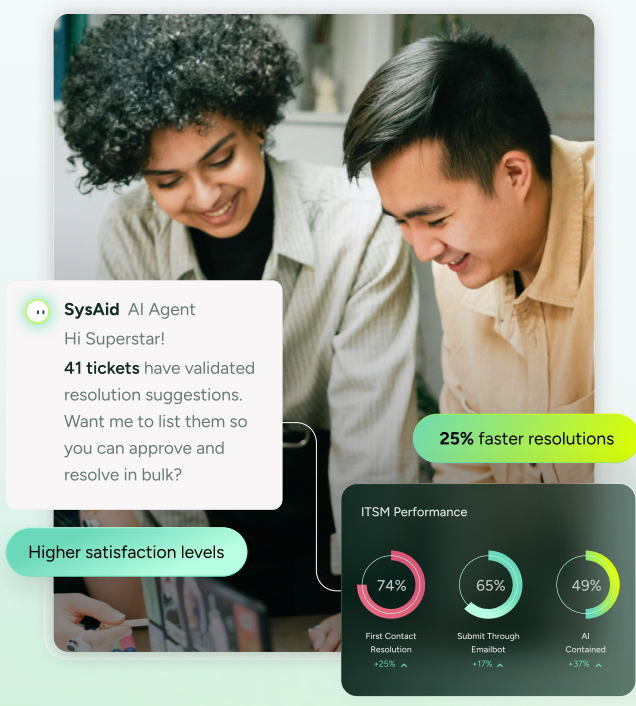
SysAid AI Agent
Hi Superstar!
41 tickets have validated resolution suggestions. Want me to list them so you can approve and resolve in bulk?

25% faster resolutions

Higher satisfaction levels

ITSM Performance

74%
First Contact Resolution
+25%

65%
Submit Through Emailbot
+17%

49%
AI Contained
+37%